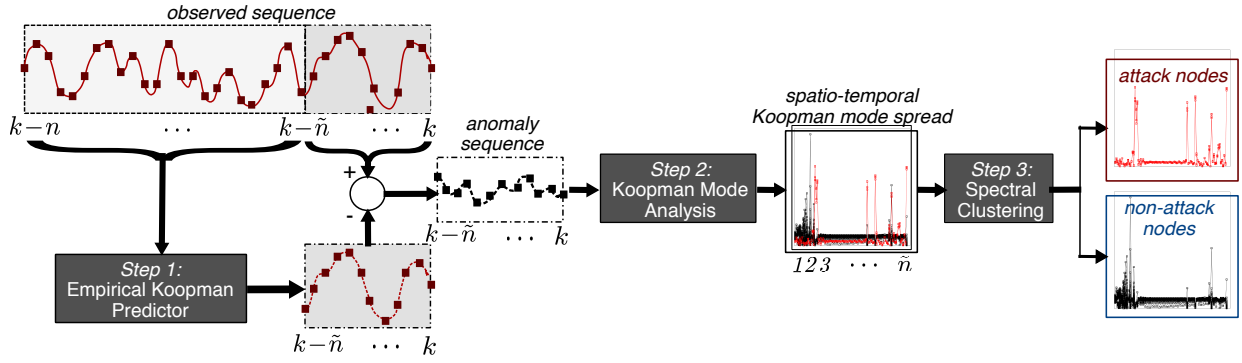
observed sequence

$k-n$ $\cdots$ $k-\tilde{n}$ $\cdots$ $k$

+

-

anomaly sequence

$k-\tilde{n}$ $\cdots$ $k$

Step 1: Empirical Koopman Predictor

$k-\tilde{n}$ $\cdots$ $k$

Step 2: Koopman Mode Analysis

spatio-temporal Koopman mode spread

$1 2 3$ $\cdots$ $\tilde{n}$

Step 3: Spectral Clustering

attack nodes

non-attack nodes